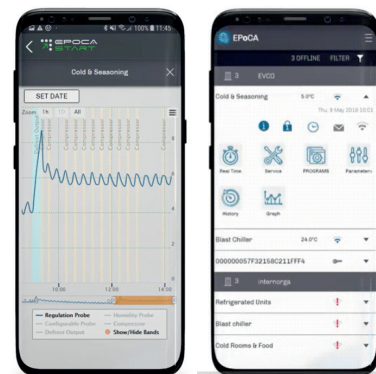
100% 11:45

EPOCA START

Cold & Seasoning

SET DATE

Zoom 1h All

8

6

4

2

0

10:00

12:00

14:00

Regulation Probe

Humidity Probe

Configurable Probe

Compressor

Defrost Output

Show/Hide Bands

EPoCA

3 OFFLINE FILTER

3 EVCO

Cold & Seasoning 5.0°C

Thu, 9 May 2019 10:01

Real Time

Service

PROGRAMS

Parameters

History

Graph

Blast Chiller 24.0°C

000000057F32158C211FFF4

3 Internorga

Refrigerated Units

Blast chiller

Cold Rooms & Food